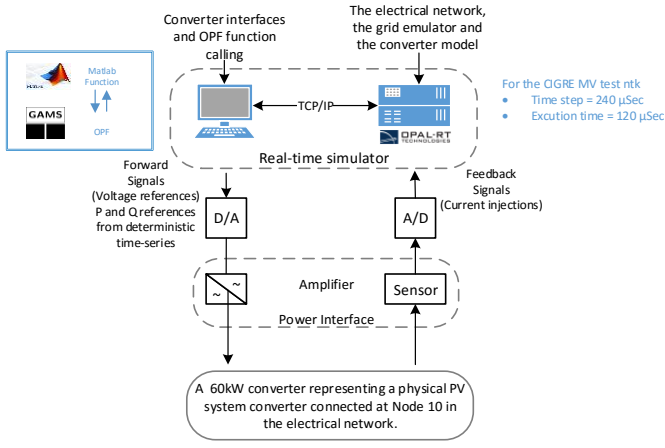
Matlab Function

GAMS

OPF

Converter interfaces and OPF function calling

The electrical network, the grid emulator and the converter model

For the CIGRE MV test ntk
• Time step = 240 μSec
• Excution time = 120 μSec

TCP/IP

OPAL-RT TECHNOLOGIES

Real-time simulator

Forward Signals (Voltage references) P and Q references from deterministic time-series

D/A

Feedback Signals (Current injections)

A/D

Amplifier

~ ~

Sensor

Power Interface

A 60kW converter representing a physical PV system converter connected at Node 10 in the electrical network.